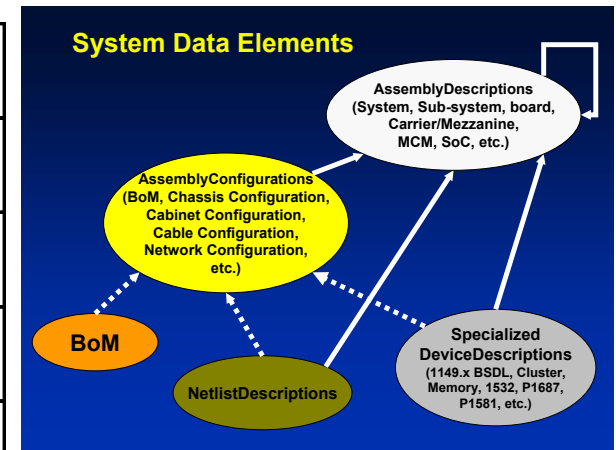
System Data Elements

AssemblyDescriptions (System, Sub-system, board, Carrier/Mezzanine, MCM, SoC, etc.)

AssemblyConfigurations (BoM, Chassis Configuration, Cabinet Configuration, Cable Configuration, Network Configuration, etc.)

BoM

NetlistDescriptions

Specialized DeviceDescriptions (1149.x BSDL, Cluster, Memory, 1532, P1687, P1581, etc.)